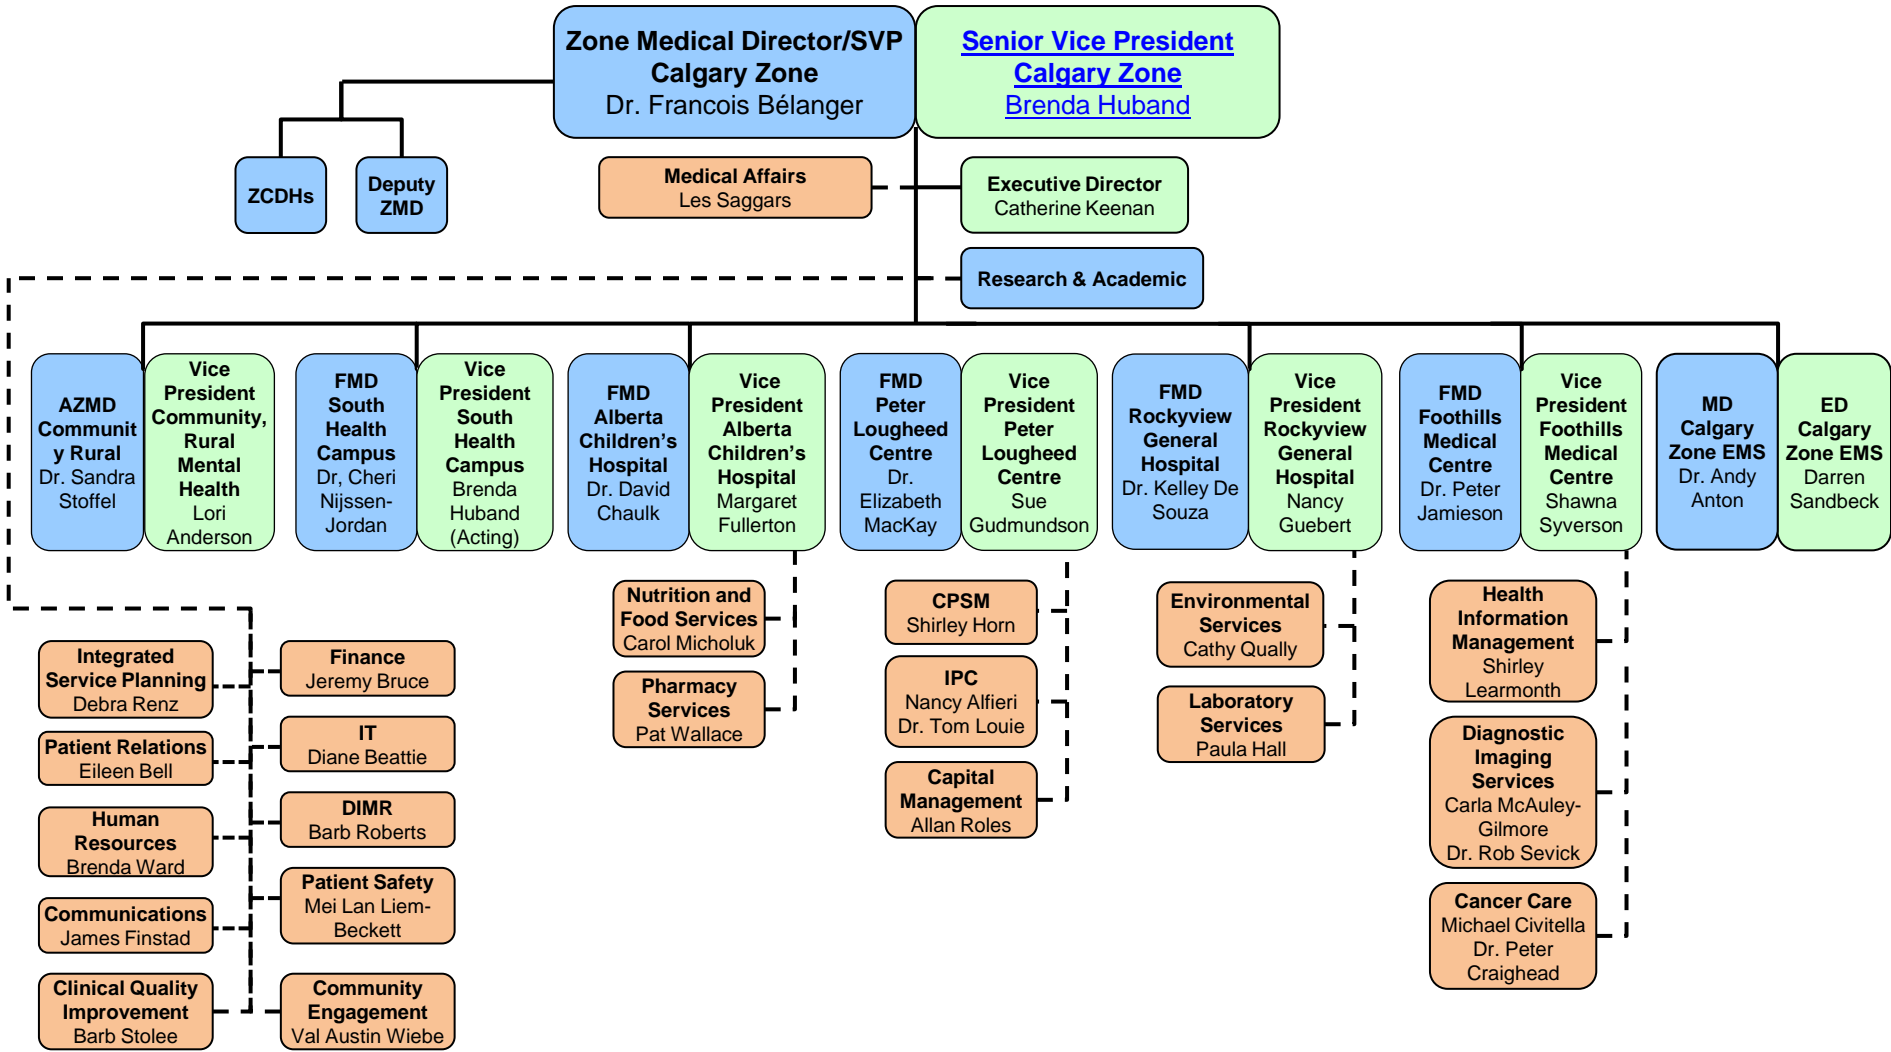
Zone Medical Director/SVP
Calgary Zone
Dr. Francois Bélanger

Senior Vice President
Calgary Zone
Brenda Huband

ZCDHs

Deputy ZMD

Medical Affairs
Les Saggars

Executive Director
Catherine Keenan

Research & Academic

AZMD Community Rural
Dr. Sandra Stoffel

Vice President Community, Rural Mental Health
Lori Anderson

FMD South Health Campus
Dr. Cheri Nijssen-Jordan

Vice President South Health Campus
Brenda Huband (Acting)

FMD Alberta Children's Hospital
Dr. David Chaulk

Vice President Alberta Children's Hospital
Margaret Fullerton

FMD Peter Lougheed Centre
Dr. Elizabeth MacKay

Vice President Peter Lougheed Centre
Sue Gudmundson

FMD Rockyview General Hospital
Dr. Kelley De Souza

Vice President Rockyview General Hospital
Nancy Guebert

FMD Foothills Medical Centre
Dr. Peter Jamieson

Vice President Foothills Medical Centre
Shawna Syverson

MD Calgary Zone EMS
Dr. Andy Anton

ED Calgary Zone EMS
Darren Sandbeck

Integrated Service Planning
Debra Renz

Finance
Jeremy Bruce

Patient Relations
Eileen Bell

IT
Diane Beattie

Human Resources
Brenda Ward

DIMR
Barb Roberts

Communications
James Finstad

Patient Safety
Mei Lan Liem-Beckett

Clinical Quality Improvement
Barb Stolee

Community Engagement
Val Austin Wiebe

Nutrition and Food Services
Carol Micholuk

Pharmacy Services
Pat Wallace

CPSM
Shirley Horn

IPC
Nancy Alfieri
Dr. Tom Louie

Capital Management
Allan Roles

Environmental Services
Cathy Qually

Laboratory Services
Paula Hall

Health Information Management
Shirley Learmonth

Diagnostic Imaging Services
Carla McAuley-Gilmore
Dr. Rob Sevick

Cancer Care
Michael Civitella
Dr. Peter Craighead